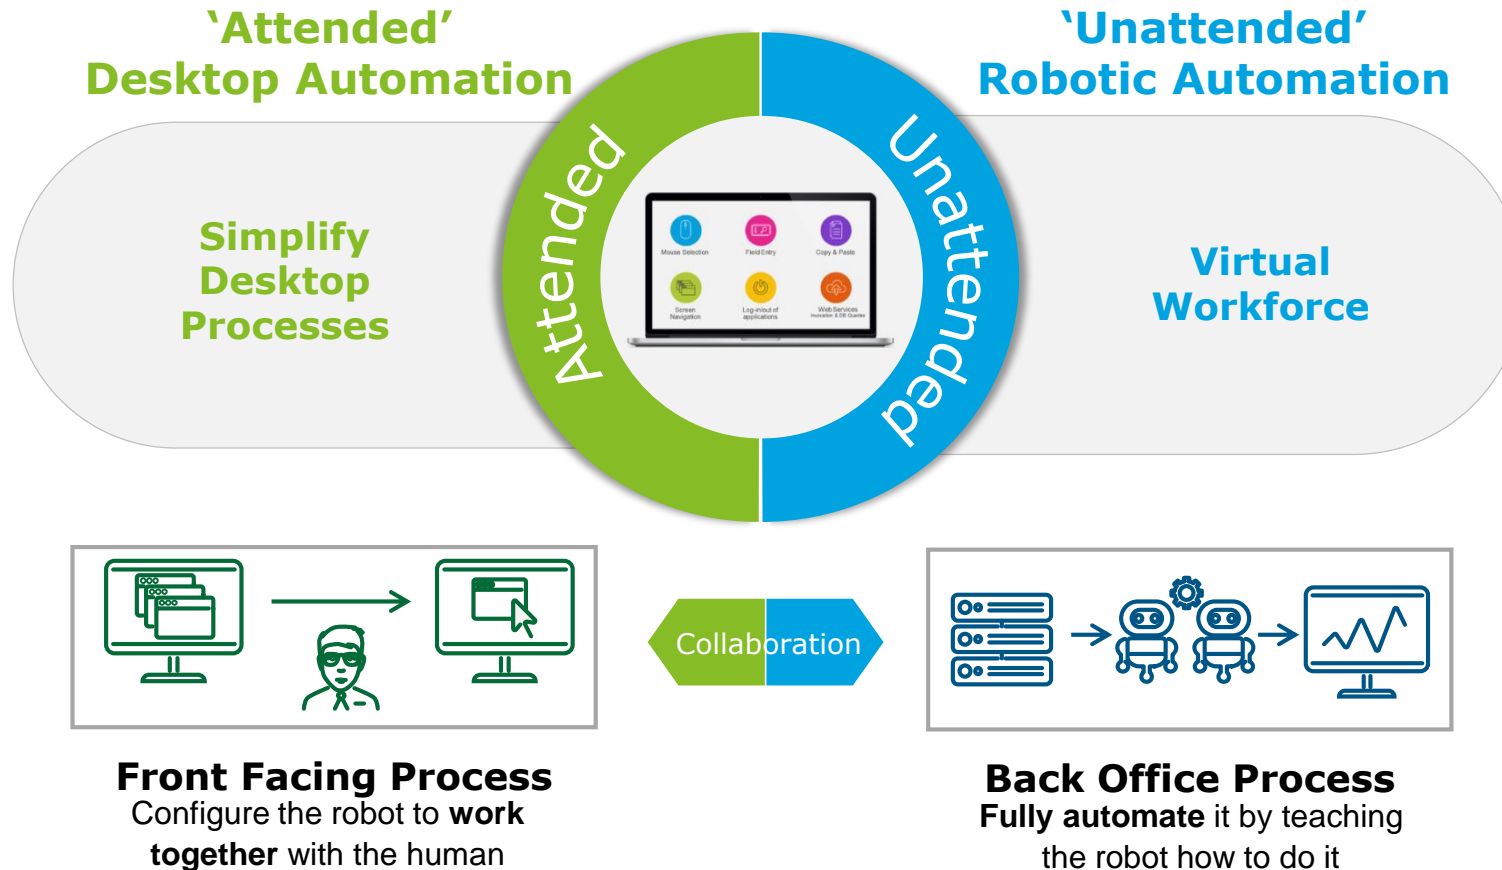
‘Attended’
Desktop Automation

‘Unattended’
Robotic Automation

Simplify Desktop Processes

Attended

Unattended

Mouse Selection
Field Entry
Copy & Paste
Screen Navigation
Log-in/out of applications
Web Services

Virtual Workforce

Collaboration

Front Facing Process
Configure the robot to **work together** with the human

Back Office Process
**Fully automate** it by teaching the robot how to do it